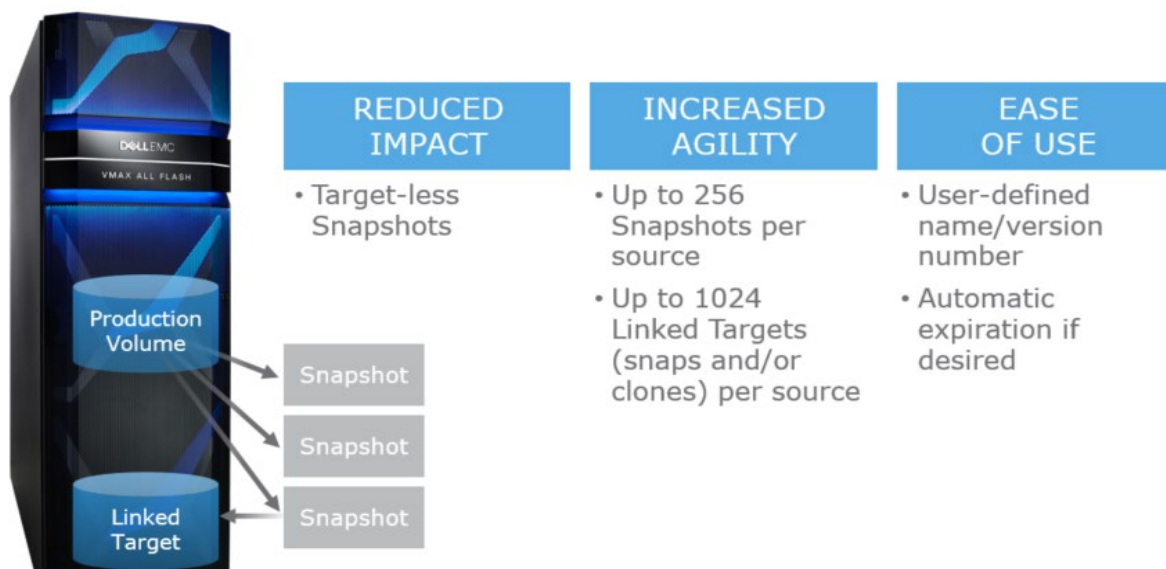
DELLEMC
VMAX ALL FLASH

Production Volume

Snapshot

Snapshot

Snapshot

Linked Target

REDUCED IMPACT

• Target-less Snapshots

INCREASED AGILITY

• Up to 256 Snapshots per source

• Up to 1024 Linked Targets (snaps and/or clones) per source

EASE OF USE

• User-defined name/version number

• Automatic expiration if desired